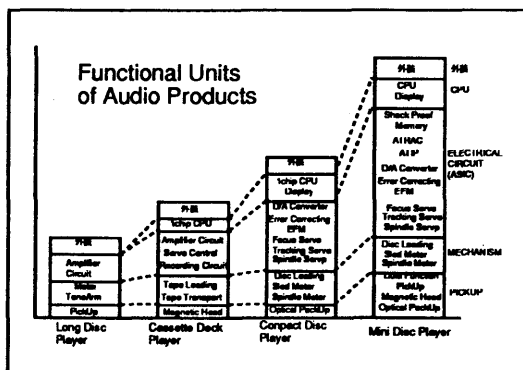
Functional Units of Audio Products

外装
CPU
Display
Shock Proof Memory
ATRAC
AT3P
D/A Converter
Error Correcting EFM
Focus Servo
Tracking Servo
Spindle Servo
Disc Loading
Sled Motor
Spindle Motor
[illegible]
PickUp
Magnetic Head
Optical PickUp

外装
CPU
ELECTRICAL CIRCUIT (ASIC)
MECHANISM
PICKUP

外装
Amplifier Circuit
Motor
ToneArm
PickUp
Long Disc Player

外装
1chip CPU
Amplifier Circuit
Servo Control
Recording Circuit
Tape Loading
Tape Transport
Magnetic Head
Cassette Deck Player

外装
1chip CPU
Display
D/A Converter
Error Correcting
EFM
Focus Servo
Tracking Servo
Spindle Servo
Disc Loading
Sled Motor
Spindle Motor
Optical PickUp
Compact Disc Player

Mini Disc Player